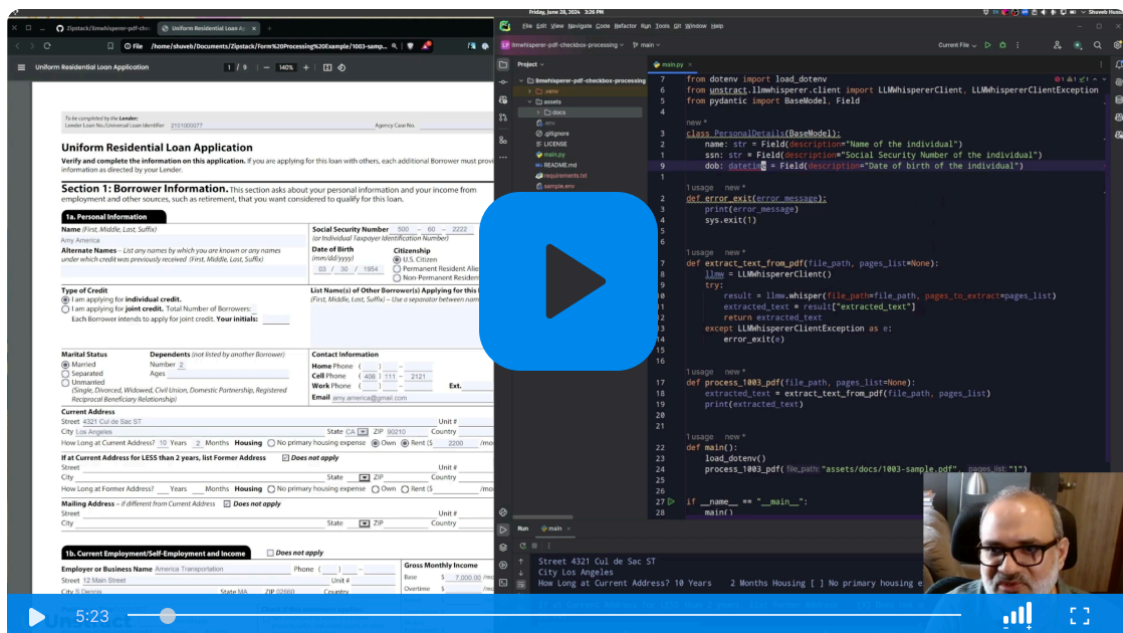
Zipstack/llmwhisperer-pdf-che | Uniform Residential Loan A | +
File /home/shuveb/Documents/Zipstack/Form%20Processing%20Example/1003-samp...
Uniform Residential Loan Application 1 / 9 140%

To be completed by the Lender:
Lender Loan No./Universal Loan Identifier 2121000077 Agency Case No.

Uniform Residential Loan Application
Verify and complete the information on this application. If you are applying for this loan with others, each additional Borrower must provi information as directed by your Lender.

Section 1: Borrower Information. This section asks about your personal information and your income from employment and other sources, such as retirement, that you want considered to qualify for this loan.

1a. Personal Information
Name (First, Middle, Last, Suffix)
Amy America
Alternate Names – List any names by which you are known or any names under which credit was previously received (First, Middle, Last, Suffix)
Social Security Number 500 – 60 – 2222
(or Individual Taxpayer Identification Number)
Date of Birth (mm/dd/yyyy) 03 / 30 / 1984
Citizenship
U.S. Citizen
Permanent Resident Alie
Non-Permanent Resident
Type of Credit
I am applying for individual credit.
I am applying for joint credit. Total Number of Borrowers:
Each Borrower intends to apply for joint credit. Your initials:
List Name(s) of Other Borrower(s) Applying for this (First, Middle, Last, Suffix) – Use a separator between nam
Marital Status
Married
Separated
Unmarried
(Single, Divorced, Widowed, Civil Union, Domestic Partnership, Registered Reciprocal Beneficiary Relationship)
Dependents (not listed by another Borrower)
Number 2
Ages
Contact Information
Home Phone ( ) –
Cell Phone ( 408 ) 111 – 2121
Work Phone ( ) – Ext.
Email amy.america@gmail.com
Current Address
Street 4321 Cul de Sac ST Unit #
City Los Angeles State CA ZIP 90210 Country
How Long at Current Address? 10 Years 2 Months Housing No primary housing expense Own Rent ($ 2200 /mo
If at Current Address for LESS than 2 years, list Former Address Does not apply
Street Unit #
City State ZIP Country
How Long at Former Address? Years Months Housing No primary housing expense Own Rent ($
Mailing Address – if different from Current Address Does not apply
Street Unit #
City State ZIP Country
1b. Current Employment/Self-Employment and Income Does not apply
Employer or Business Name America Transportation Phone ( ) –
Street 12 Main Street Unit #
Gross Monthly Income
Base $ 7,000.00 /mo
Overtime $

Friday, June 28, 2024 3:26 PM
File Edit View Navigate Code Refactor Run Tools Git Window Help
llmwhisperer-pdf-checkbox-processing main Current File
Project
llmwhisperer-pdf-checkbox-processing
.venv
assets
docs
.env
.gitignore
LICENSE
main.py
README.md
requirements.txt
sample.env
main.py
7 from dotenv import load_dotenv
6 from unstract.llmwhisperer.client import LLMWhispererClient, LLMWhispererClientException
5 from pydantic import BaseModel, Field

new *
3 class PersonalDetails(BaseModel):
4     name: str = Field(description="Name of the individual")
5     ssn: str = Field(description="Social Security Number of the individual")
9     dob: datetime = Field(description="Date of birth of the individual")

1 usage new *
2 def error_exit(error_message):
3     print(error_message)
4     sys.exit(1)

1 usage new *
7 def extract_text_from_pdf(file_path, pages_list=None):
8     llmw = LLMWhispererClient()
9     try:
10        result = llmw.whisper(file_path=file_path, pages_to_extract=pages_list)
11        extracted_text = result["extracted_text"]
12        return extracted_text
13    except LLMWhispererClientException as e:
14        error_exit(e)

1 usage new *
17 def process_1003_pdf(file_path, pages_list=None):
18     extracted_text = extract_text_from_pdf(file_path, pages_list)
19     print(extracted_text)

1 usage new *
22 def main():
23     load_dotenv()
24     process_1003_pdf(file_path: "assets/docs/1003-sample.pdf", pages_list: "1")

27 if __name__ == "__main__":
28     main()

Run main
Street 4321 Cul de Sac ST
City Los Angeles
How Long at Current Address? 10 Years 2 Months Housing [ ] No primary housing e

5:23